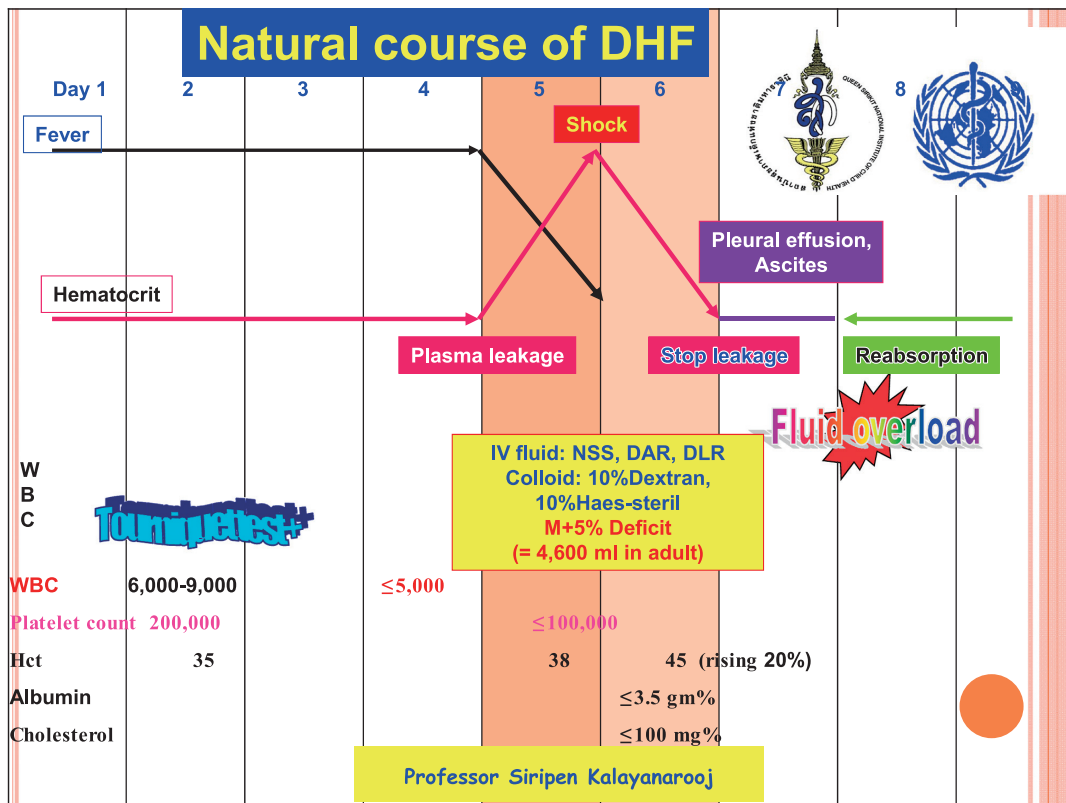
Natural course of DHF

Day 1 2 3 4 5 6 7 8

Fever

Shock

Pleural effusion, Ascites

Hematocrit

Plasma leakage

Stop leakage

Reabsorption

Fluid overload

W
B
C

Tourniquet test+

IV fluid: NSS, DAR, DLR
Colloid: 10%Dextran, 10%Haes-steril
M+5% Deficit
(= 4,600 ml in adult)

| WBC | 6,000-9,000 | $\leq$5,000 | | |
|---|---|---|---|---|
| Platelet count | 200,000 | | $\leq$100,000 | |
| Hct | 35 | | 38 | 45 (rising 20%) |
| Albumin | | | | $\leq$3.5 gm% |
| Cholesterol | | | | $\leq$100 mg% |

Professor Siripen Kalayanarooj